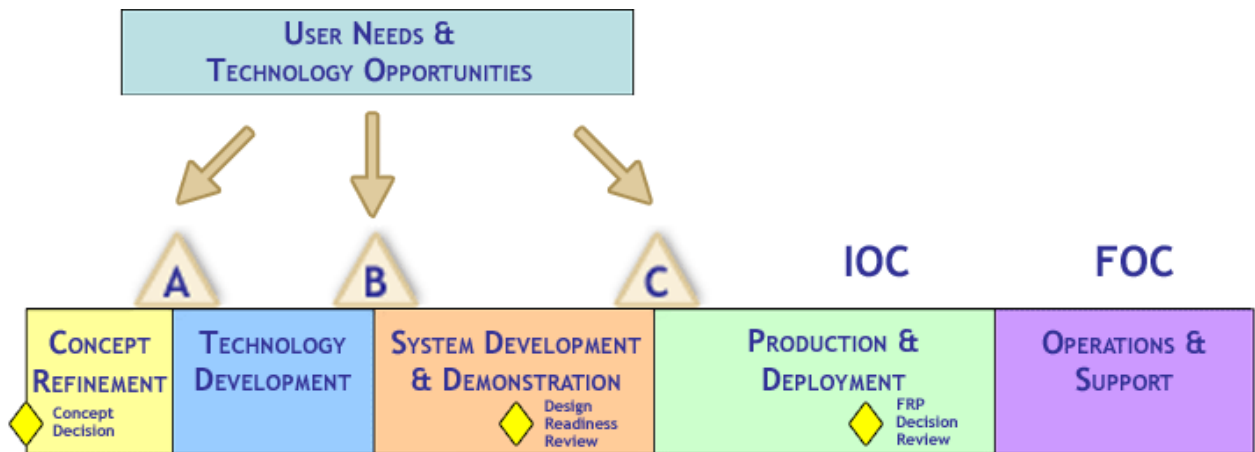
User Needs &
Technology Opportunities

A

B

C

IOC

FOC

Concept Refinement

Concept Decision

Technology Development

System Development & Demonstration

Design Readiness Review

Production & Deployment

FRP Decision Review

Operations & Support